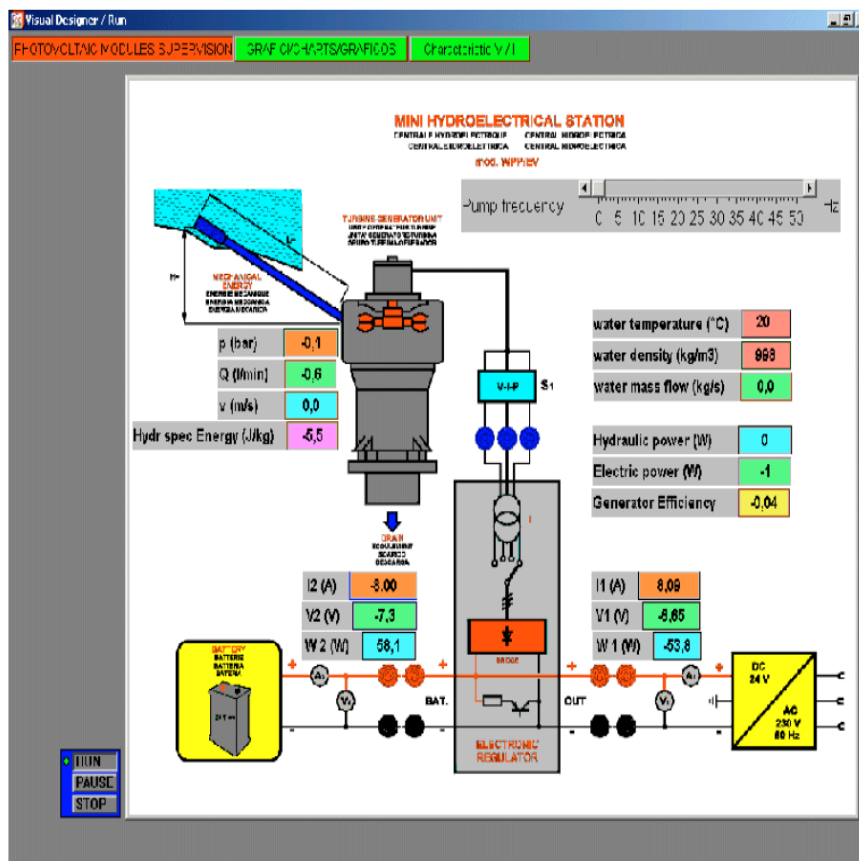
Visual Designer / Run

PHOTOVOLTAIC MODULES SUPERVISION | GRAFICI/CHARTS/GRAFICOS | Characteristic V / I

MINI HYDROELECTRICAL STATION
CENTRALE HYDROELECTRIQUE CENTRAL HIDROELECTRICA
CENTRALE IDROELETTRICA CENTRAL HIDROELECTRICA
mod. MPP/EV

Pump frequency
0 5 10 15 20 25 30 35 40 45 50
Hz

TURBINE GENERATOR UNIT
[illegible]

MECHANICAL ENERGY
ENERGIE MECANIQUE
ENERGIA MECCANICA
ENERGIA MECANICA

H

| p (bar) | -0,1 |
|---|---|
| Q (l/min) | -0,6 |
| v (m/s) | 0,0 |
| Hydr spec Energy (J/kg) | -5,5 |

| water temperature (°C) | 20 |
|---|---|
| water density (kg/m3) | 998 |
| water mass flow (kg/s) | 0,0 |

| Hydraulic power (W) | 0 |
|---|---|
| Electric power (W) | -1 |
| Generator Efficiency | -0,04 |

V-I-P
S1

DRAIN
ECOULEMENT
SCARICO
DESCARGA

| I2 (A) | -8,00 |
|---|---|
| V2 (V) | -7,3 |
| W 2 (W) | 58,1 |

| I1 (A) | 8,09 |
|---|---|
| V1 (V) | -6,65 |
| W 1 (W) | -53,8 |

BATTERY
BATTERIE
BATTERIA
BATERIA

BAT.
BRIDGE
OUT

ELECTRONIC REGULATOR

DC 24 V
AC 230 V 50 Hz

RUN
PAUSE
STOP